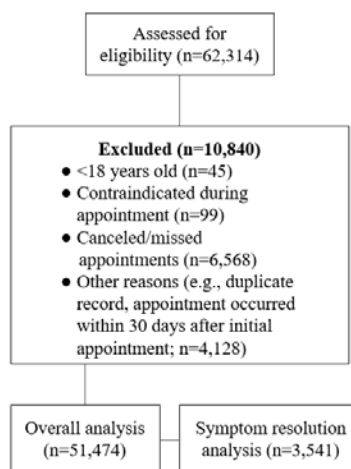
Assessed for eligibility (n=62,314)

Excluded (n=10,840)

- <18 years old (n=45)
- Contraindicated during appointment (n=99)
- Canceled/missed appointments (n=6,568)
- Other reasons (e.g., duplicate record, appointment occurred within 30 days after initial appointment; n=4,128)

Overall analysis (n=51,474)

Symptom resolution analysis (n=3,541)